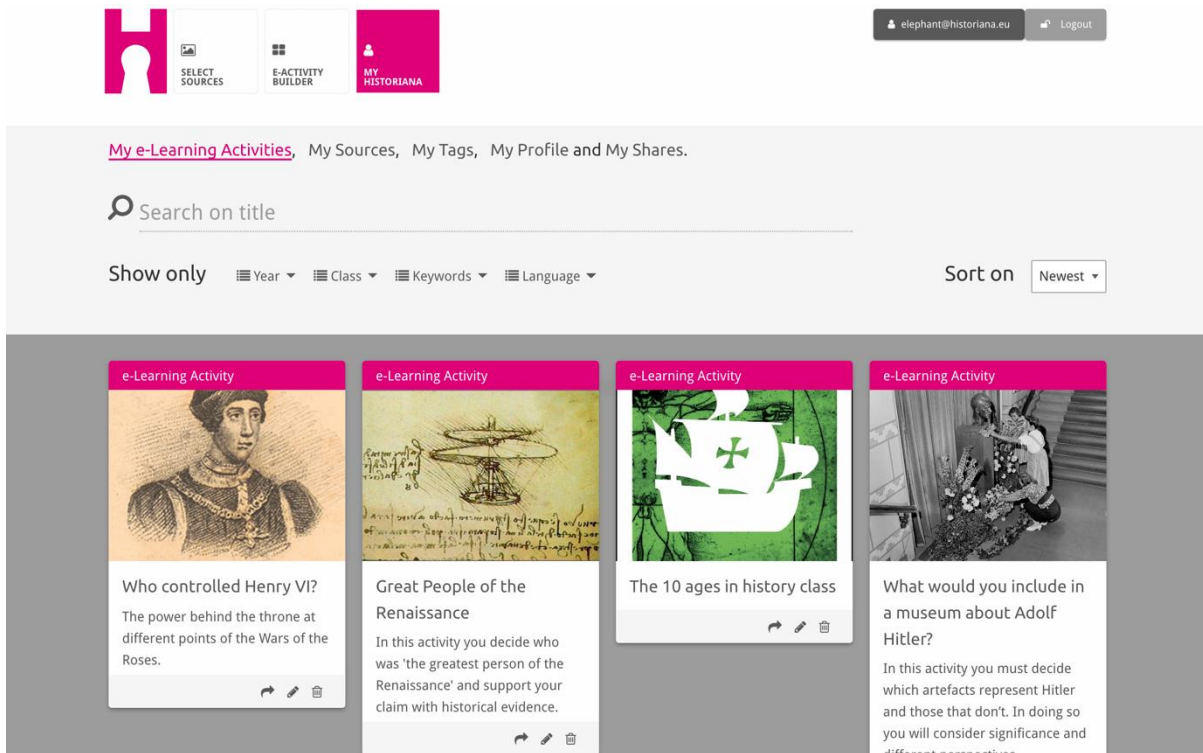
SELECT SOURCES

E-ACTIVITY BUILDER

MY HISTORIANA

elephant@historiana.eu

Logout

My e-Learning Activities, My Sources, My Tags, My Profile and My Shares.

Search on title

Show only Year Class Keywords Language

Sort on Newest

e-Learning Activity

Who controlled Henry VI?

The power behind the throne at different points of the Wars of the Roses.

e-Learning Activity

Great People of the Renaissance

In this activity you decide who was 'the greatest person of the Renaissance' and support your claim with historical evidence.

e-Learning Activity

The 10 ages in history class

e-Learning Activity

What would you include in a museum about Adolf Hitler?

In this activity you must decide which artefacts represent Hitler and those that don't. In doing so you will consider significance and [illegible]